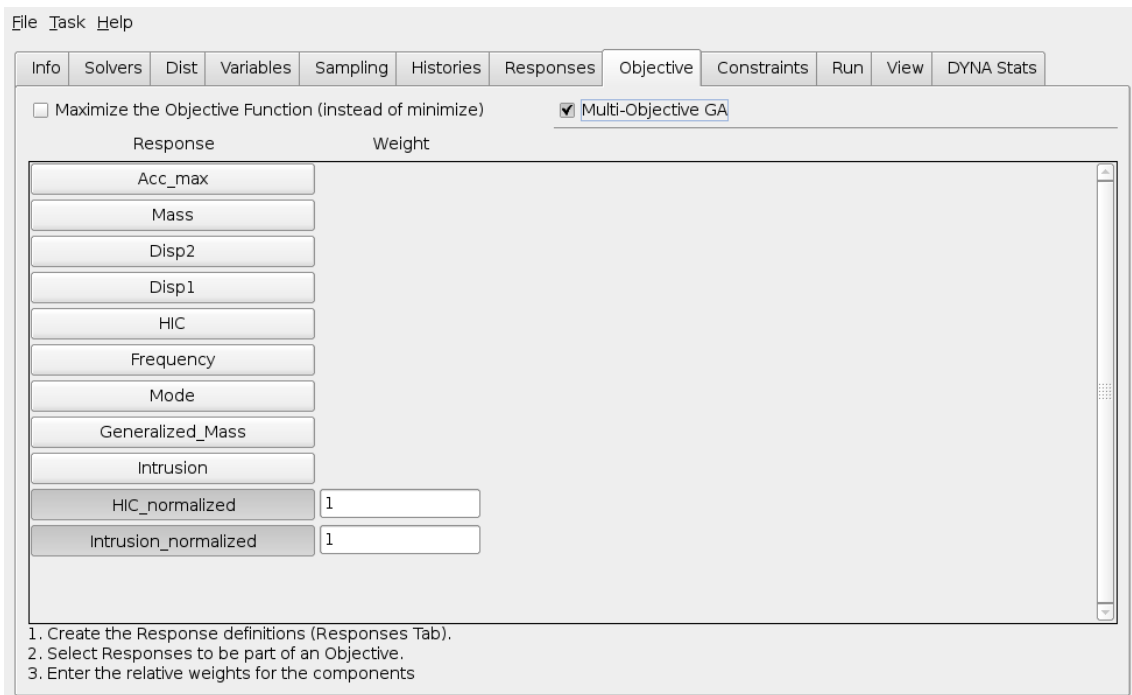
File Task Help

Info | Solvers | Dist | Variables | Sampling | Histories | Responses | Objective | Constraints | Run | View | DYNA Stats

☐ Maximize the Objective Function (instead of minimize)

☑ Multi-Objective GA

Response

Weight

Acc_max

Mass

Disp2

Disp1

HIC

Frequency

Mode

Generalized_Mass

Intrusion

HIC_normalized 1

Intrusion_normalized 1

1. Create the Response definitions (Responses Tab).
2. Select Responses to be part of an Objective.
3. Enter the relative weights for the components